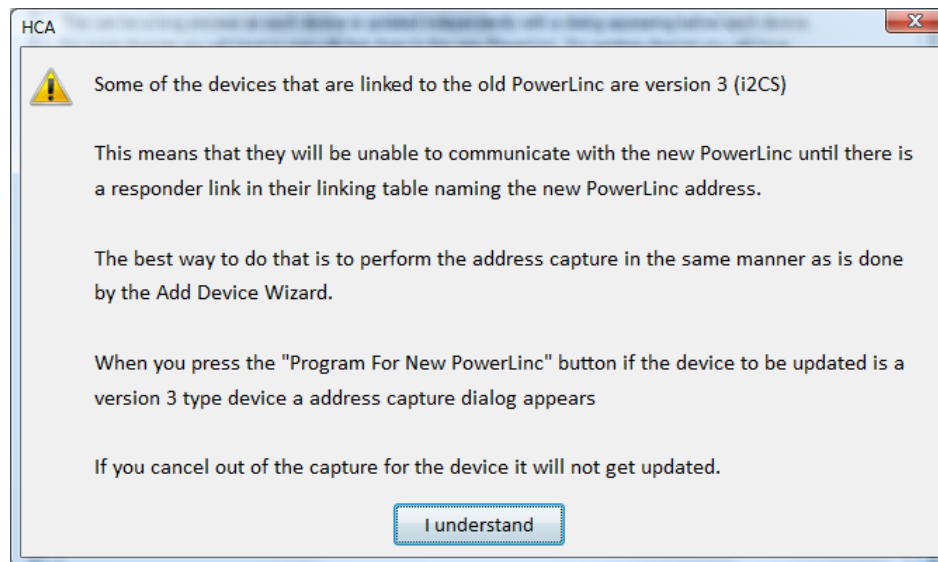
HCA

Some of the devices that are linked to the old PowerLinc are version 3 (i2CS)

This means that they will be unable to communicate with the new PowerLinc until there is a responder link in their linking table naming the new PowerLinc address.

The best way to do that is to perform the address capture in the same manner as is done by the Add Device Wizard.

When you press the "Program For New PowerLinc" button if the device to be updated is a version 3 type device a address capture dialog appears

If you cancel out of the capture for the device it will not get updated.

I understand